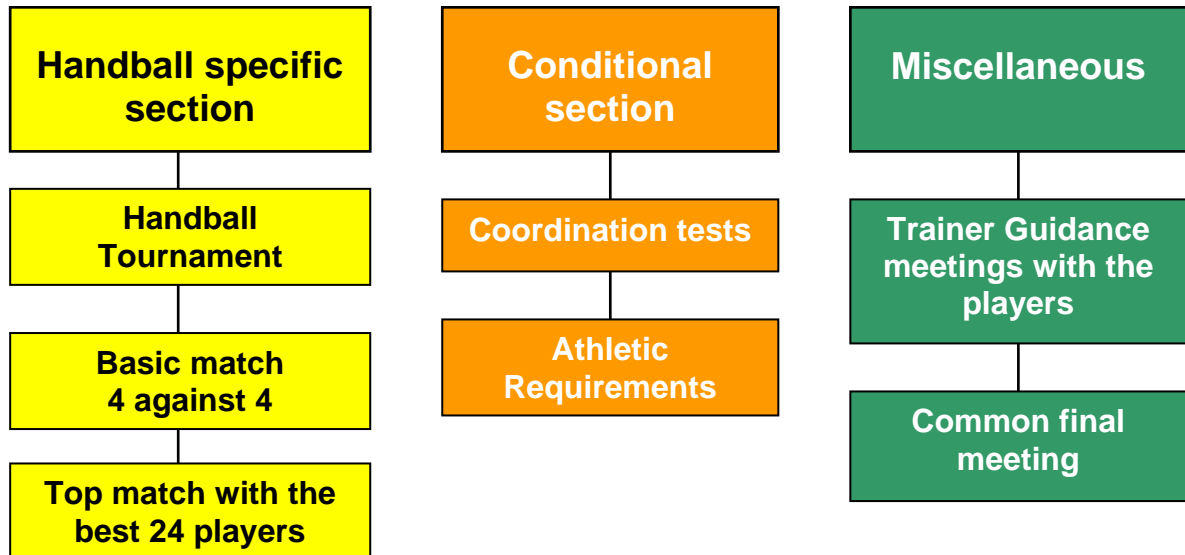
Handball specific section

Handball Tournament

Basic match 4 against 4

Top match with the best 24 players

Conditional section

Coordination tests

Athletic Requirements

Miscellaneous

Trainer Guidance meetings with the players

Common final meeting